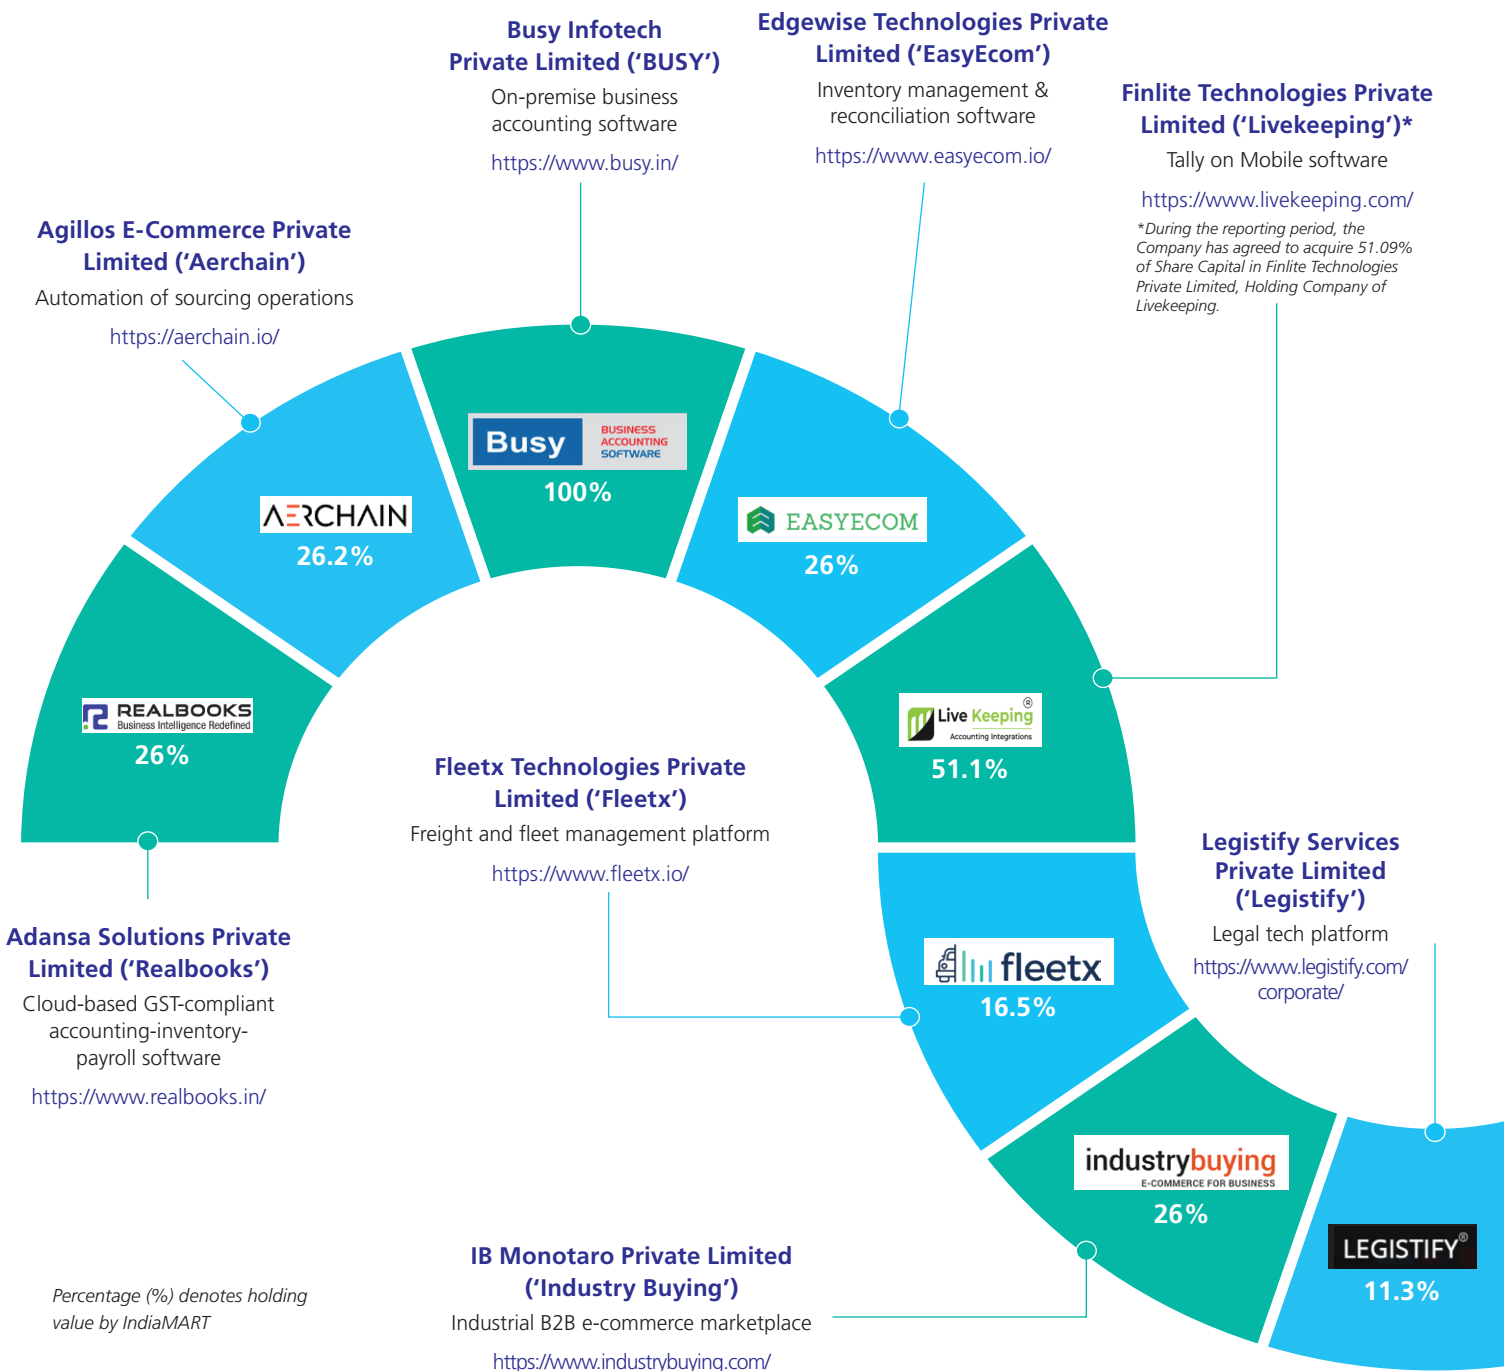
Busy Infotech Private Limited ('BUSY')
On-premise business accounting software
https://www.busy.in/

Edgewise Technologies Private Limited ('EasyEcom')
Inventory management & reconciliation software
https://www.easyecom.io/

Finlite Technologies Private Limited ('Livekeeping')*
Tally on Mobile software
https://www.livekeeping.com/
*During the reporting period, the Company has agreed to acquire 51.09% of Share Capital in Finlite Technologies Private Limited, Holding Company of Livekeeping.

Agillos E-Commerce Private Limited ('Aerchain')
Automation of sourcing operations
https://aerchain.io/

Busy BUSINESS ACCOUNTING SOFTWARE
100%

AERCHAIN
26.2%

EASYECOM
26%

REALBOOKS Business Intelligence Redefined
26%

Live Keeping Accounting Integrations
51.1%

Fleetx Technologies Private Limited ('Fleetx')
Freight and fleet management platform
https://www.fleetx.io/

Legistify Services Private Limited ('Legistify')
Legal tech platform
https://www.legistify.com/corporate/

fleetx
16.5%

Adansa Solutions Private Limited ('Realbooks')
Cloud-based GST-compliant accounting-inventory-payroll software
https://www.realbooks.in/

industrybuying E-COMMERCE FOR BUSINESS
26%

LEGISTIFY
11.3%

IB Monotaro Private Limited ('Industry Buying')
Industrial B2B e-commerce marketplace
https://www.industrybuying.com/

Percentage (%) denotes holding value by IndiaMART